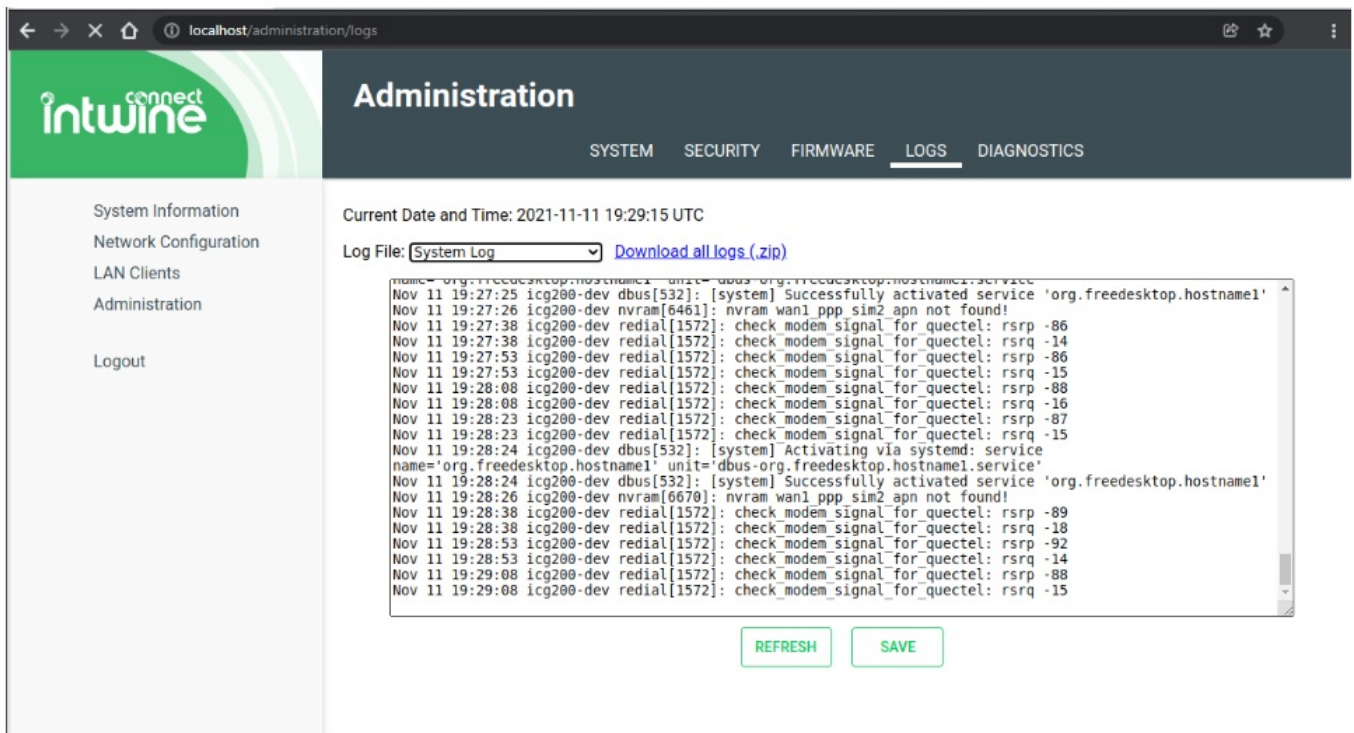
localhost/administration/logs

intwine connect

Administration

SYSTEM SECURITY FIRMWARE LOGS DIAGNOSTICS

System Information
Network Configuration
LAN Clients
Administration

Logout

Current Date and Time: 2021-11-11 19:29:15 UTC

Log File: System Log Download all logs (.zip)

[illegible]
Nov 11 19:27:25 icg200-dev dbus[532]: [system] Successfully activated service 'org.freedesktop.hostname1'
Nov 11 19:27:26 icg200-dev nvram[6461]: nvram wan1_ppp_sim2_apn not found!
Nov 11 19:27:38 icg200-dev redial[1572]: check_modem_signal_for_quectel: rsrp -86
Nov 11 19:27:38 icg200-dev redial[1572]: check_modem_signal_for_quectel: rsrq -14
Nov 11 19:27:53 icg200-dev redial[1572]: check_modem_signal_for_quectel: rsrp -86
Nov 11 19:27:53 icg200-dev redial[1572]: check_modem_signal_for_quectel: rsrq -15
Nov 11 19:28:08 icg200-dev redial[1572]: check_modem_signal_for_quectel: rsrp -88
Nov 11 19:28:08 icg200-dev redial[1572]: check_modem_signal_for_quectel: rsrq -16
Nov 11 19:28:23 icg200-dev redial[1572]: check_modem_signal_for_quectel: rsrp -87
Nov 11 19:28:23 icg200-dev redial[1572]: check_modem_signal_for_quectel: rsrq -15
Nov 11 19:28:24 icg200-dev dbus[532]: [system] Activating via systemd: service name='org.freedesktop.hostname1' unit='dbus-org.freedesktop.hostname1.service'
Nov 11 19:28:24 icg200-dev dbus[532]: [system] Successfully activated service 'org.freedesktop.hostname1'
Nov 11 19:28:26 icg200-dev nvram[6670]: nvram wan1_ppp_sim2_apn not found!
Nov 11 19:28:38 icg200-dev redial[1572]: check_modem_signal_for_quectel: rsrp -89
Nov 11 19:28:38 icg200-dev redial[1572]: check_modem_signal_for_quectel: rsrq -18
Nov 11 19:28:53 icg200-dev redial[1572]: check_modem_signal_for_quectel: rsrp -92
Nov 11 19:28:53 icg200-dev redial[1572]: check_modem_signal_for_quectel: rsrq -14
Nov 11 19:29:08 icg200-dev redial[1572]: check_modem_signal_for_quectel: rsrp -88
Nov 11 19:29:08 icg200-dev redial[1572]: check_modem_signal_for_quectel: rsrq -15

REFRESH SAVE